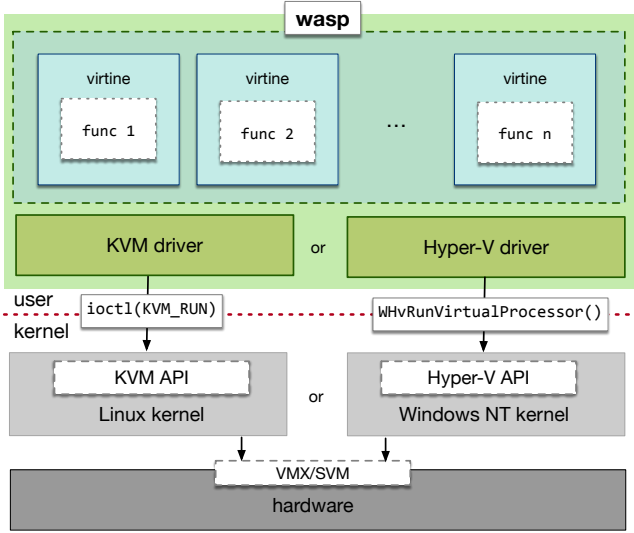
wasp

virtine

func 1

virtine

func 2

...

virtine

func n

KVM driver

or

Hyper-V driver

user

ioctl(KVM_RUN)

WHvRunVirtualProcessor()

kernel

KVM API

Linux kernel

or

Hyper-V API

Windows NT kernel

VMX/SVM

hardware